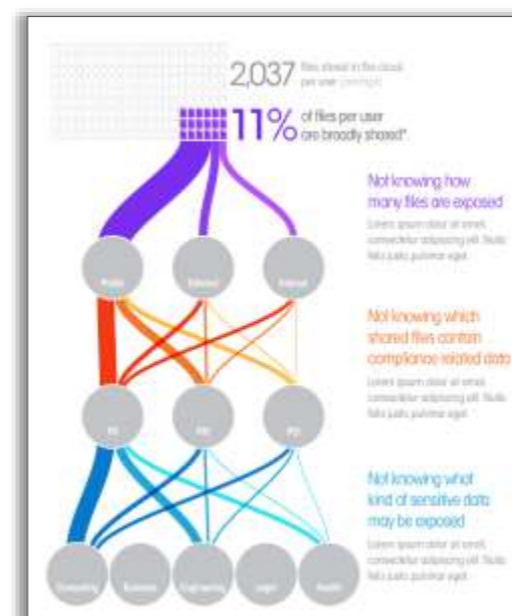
2,037 files stored in the cloud per user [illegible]

11% of files per user are broadly shared*

Not knowing how many files are exposed

Lorem ipsum dolor sit amet, consectetur adipiscing elit. Nulla felis justo, pulvinar eget.

Public

External

Internal

Not knowing which shared files contain compliance related data

Lorem ipsum dolor sit amet, consectetur adipiscing elit. Nulla felis justo, pulvinar eget.

PII

PHI

PCI

Not knowing what kind of sensitive data may be exposed

Lorem ipsum dolor sit amet, consectetur adipiscing elit. Nulla felis justo, pulvinar eget.

Consulting

Business

Engineering

Legal

Health